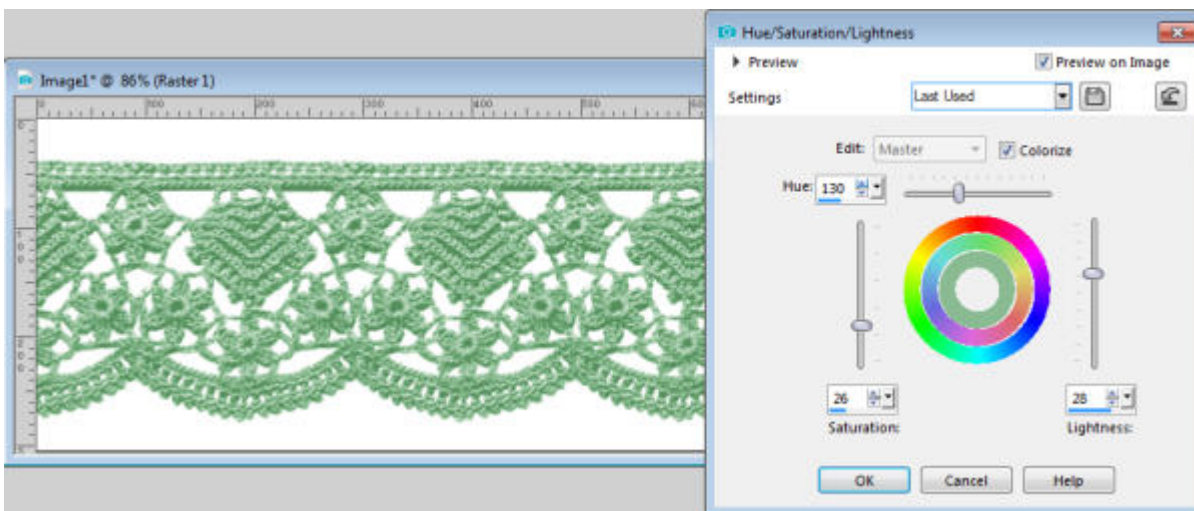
Image1* @ 86% (Raster 1)

0 100 200 300 400 500 60

Hue/Saturation/Lightness

Preview

Preview on Image

Settings

Last Used

Edit: Master

Colorize

Hue: 130

26

Saturation:

28

Lightness:

OK

Cancel

Help